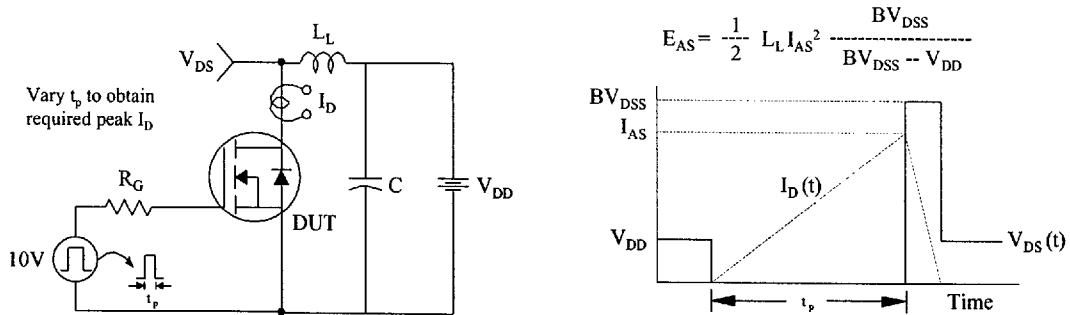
$V_{DS}$

$L_L$

Vary $t_p$ to obtain required peak $I_D$

$I_D$

$R_G$

C

$V_{DD}$

DUT

10V

$t_p$

$E_{AS} = \frac{1}{2} L_L I_{AS}^2 \frac{BV_{DSS}}{BV_{DSS} - V_{DD}}$

$BV_{DSS}$

$I_{AS}$

$I_D(t)$

$V_{DD}$

$V_{DS}(t)$

$t_p$

Time